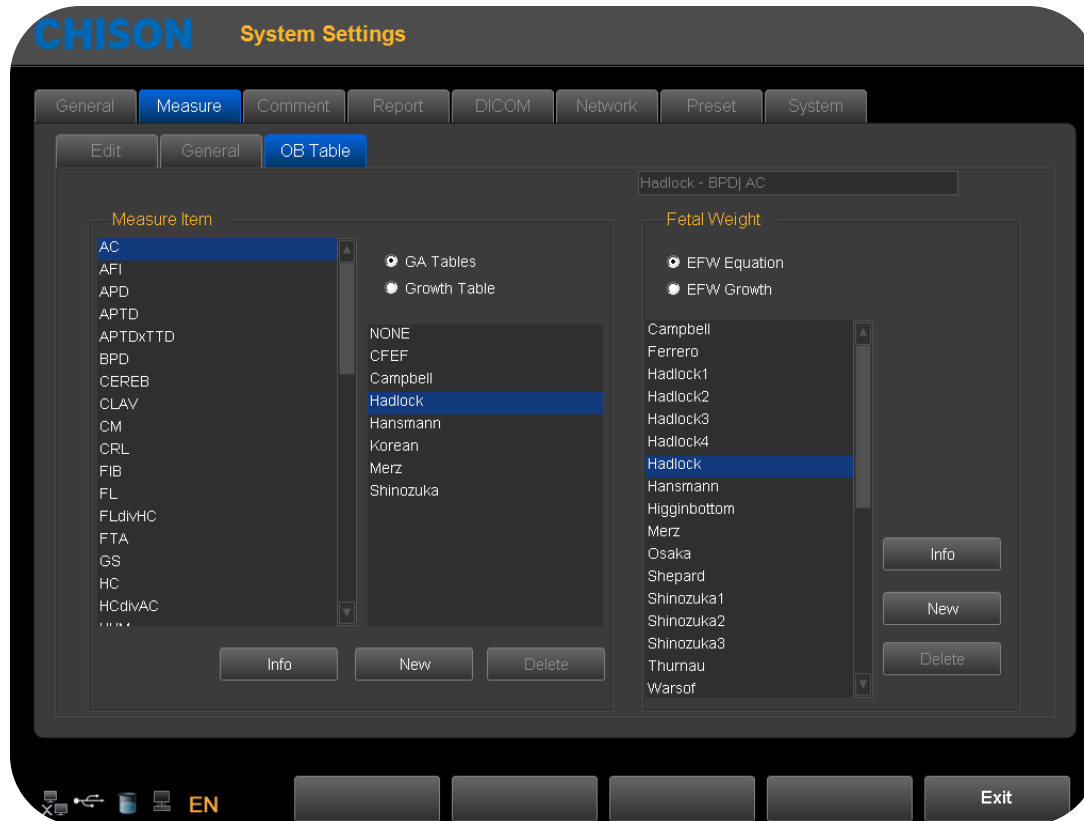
CHISON System Settings

General Measure Comment Report DICOM Network Preset System

Edit General OB Table

Hadlock - BPD| AC

Measure Item

AC
AFI
APD
APTD
APTDxTTD
BPD
CEREB
CLAV
CM
CRL
FIB
FL
FLdivHC
FTA
GS
HC
HCdivAC
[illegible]

GA Tables
Growth Table

NONE
CFEF
Campbell
Hadlock
Hansmann
Korean
Merz
Shinozuka

Info New Delete

Fetal Weight

EFW Equation
EFW Growth

Campbell
Ferrero
Hadlock1
Hadlock2
Hadlock3
Hadlock4
Hadlock
Hansmann
Higginbottom
Merz
Osaka
Shepard
Shinozuka1
Shinozuka2
Shinozuka3
Thurnau
Warsof

Info
New
Delete

EN

Exit